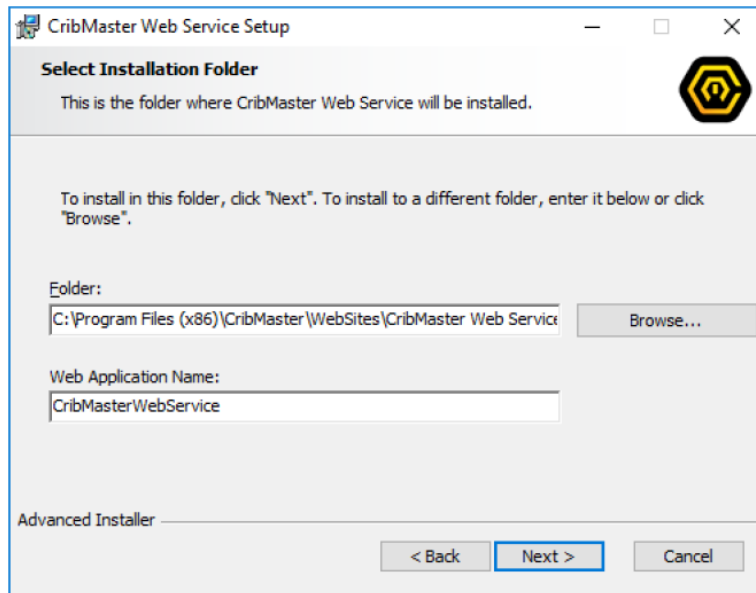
CribMaster Web Service Setup

Select Installation Folder

This is the folder where CribMaster Web Service will be installed.

To install in this folder, click "Next". To install to a different folder, enter it below or click "Browse".

Folder:

C:\Program Files (x86)\CribMaster\WebSites\CribMaster Web Service

Browse...

Web Application Name:

CribMasterWebService

Advanced Installer

< Back

Next >

Cancel